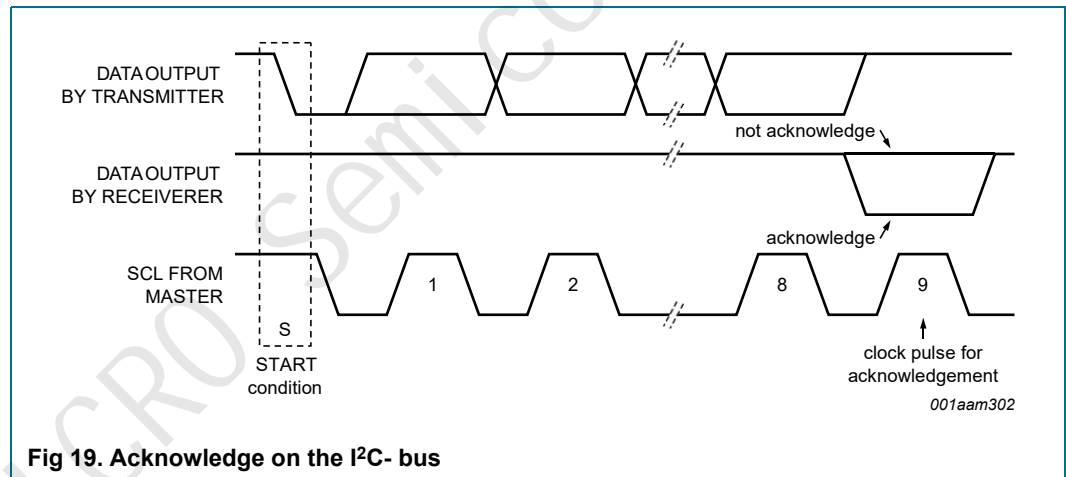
DATA OUTPUT BY TRANSMITTER

not acknowledge

DATA OUTPUT BY RECEIVERER

acknowledge

SCL FROM MASTER

1

2

8

9

S

START condition

clock pulse for acknowledgement

001aam302

Fig 19. Acknowledge on the I$^2$C- bus